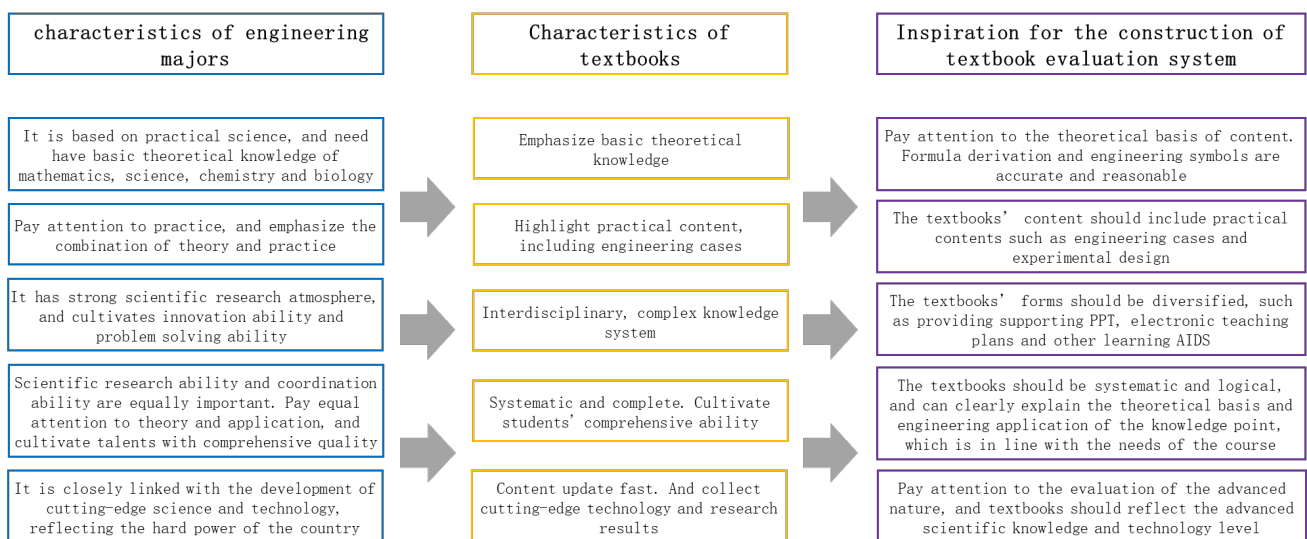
characteristics of engineering majors

Characteristics of textbooks

Inspiration for the construction of textbook evaluation system

It is based on practical science, and need have basic theoretical knowledge of mathematics, science, chemistry and biology

Pay attention to practice, and emphasize the combination of theory and practice

It has strong scientific research atmosphere, and cultivates innovation ability and problem solving ability

Scientific research ability and coordination ability are equally important. Pay equal attention to theory and application, and cultivate talents with comprehensive quality

It is closely linked with the development of cutting-edge science and technology, reflecting the hard power of the country

Emphasize basic theoretical knowledge

Highlight practical content, including engineering cases

Interdisciplinary, complex knowledge system

Systematic and complete. Cultivate students' comprehensive ability

Content update fast. And collect cutting-edge technology and research results

Pay attention to the theoretical basis of content. Formula derivation and engineering symbols are accurate and reasonable

The textbooks' content should include practical contents such as engineering cases and experimental design

The textbooks' forms should be diversified, such as providing supporting PPT, electronic teaching plans and other learning AIDS

The textbooks should be systematic and logical, and can clearly explain the theoretical basis and engineering application of the knowledge point, which is in line with the needs of the course

Pay attention to the evaluation of the advanced nature, and textbooks should reflect the advanced scientific knowledge and technology level